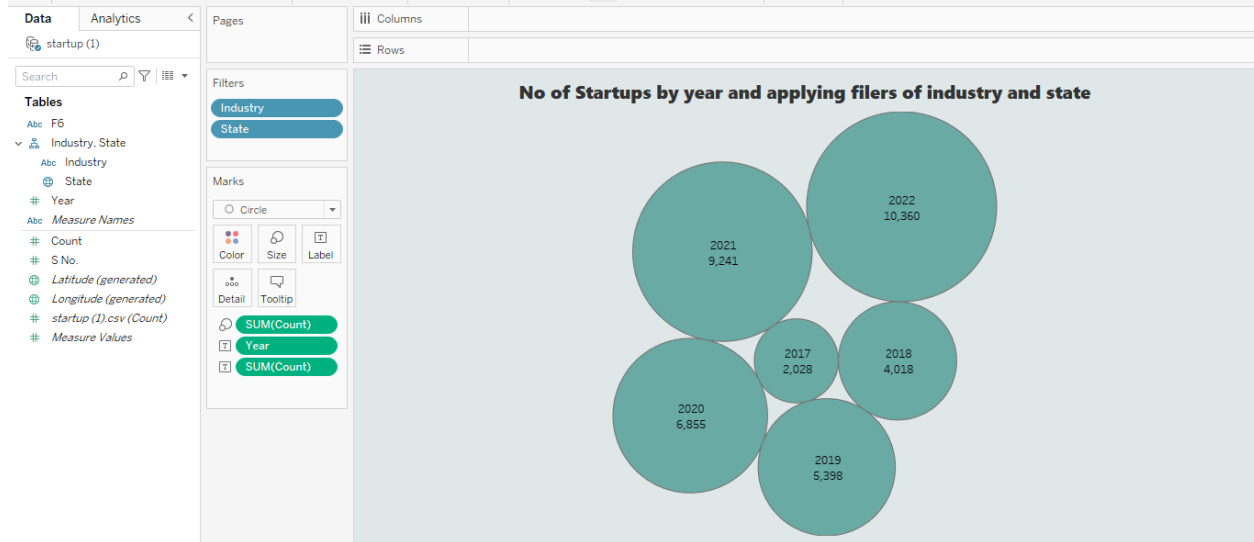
Data
Analytics
startup (1)
Search
Tables
Abc F6
Industry, State
Abc Industry
State
Year
Abc Measure Names
Count
S No.
Latitude (generated)
Longitude (generated)
startup (1).csv (Count)
Measure Values

Pages
Filters
Industry
State
Marks
Circle
Color
Size
Label
Detail
Tooltip
SUM(Count)
Year
SUM(Count)

Columns
Rows

No of Startups by year and applying filers of industry and state

2022
10,360
2021
9,241
2017
2,028
2018
4,018
2020
6,855
2019
5,398